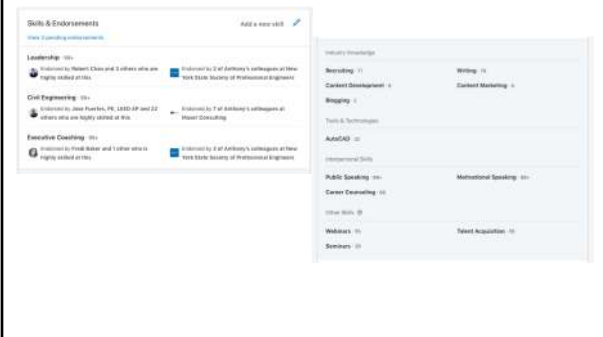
Skills & Endorsements

Add a new skill

View 3 pending endorsements

Leadership · 99+

Endorsed by Robert Chan and 3 others who are highly skilled at this

Endorsed by 3 of Anthony's colleagues at New York State Society of Professional Engineers

Civil Engineering · 99+

Endorsed by Jose Fuertes, PE, LEED AP and 22 others who are highly skilled at this

Endorsed by 7 of Anthony's colleagues at Maser Consulting

Executive Coaching · 99+

Endorsed by Fredi Baker and 1 other who is highly skilled at this

Endorsed by 2 of Anthony's colleagues at New York State Society of Professional Engineers

Industry Knowledge

Recruiting · 11

Writing · 14

Content Development · 6

Content Marketing · 6

Blogging · 5

Tools & Technologies

AutoCAD · 32

Interpersonal Skills

Public Speaking · 99+

Motivational Speaking · 99+

Career Counseling · 64

Other Skills

Webinars · 15

Talent Acquisition · 10

Seminars · 20